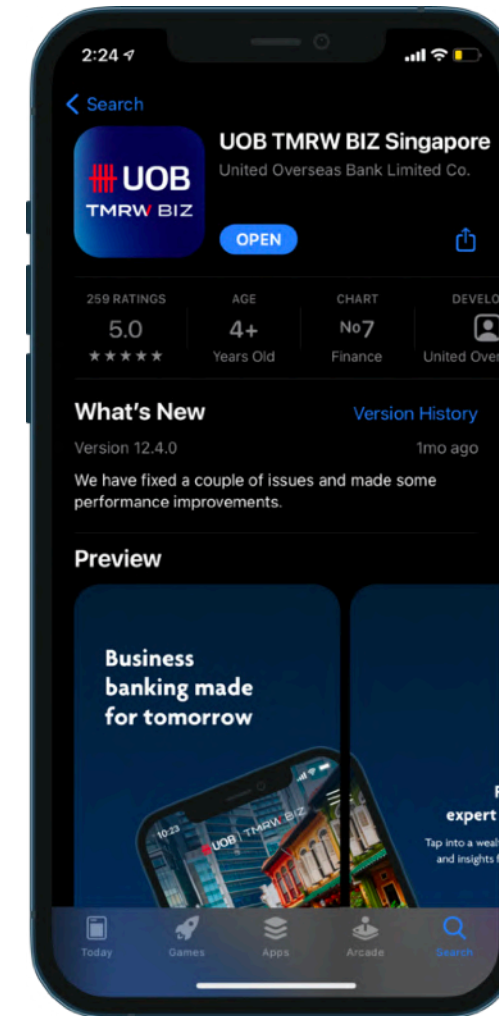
2:24

Search

UOB
TMRW BIZ

UOB TMRW BIZ Singapore
United Overseas Bank Limited Co.

OPEN

259 RATINGS
5.0
★★★★★

AGE
4+
Years Old

CHART
No7
Finance

DEVELO
United Over

What's New
Version History

Version 12.4.0
1mo ago

We have fixed a couple of issues and made some performance improvements.

Preview

Business banking made for tomorrow

10:23
UOB TMRW BIZ

expert

Tap into a weal
and insights f

Today
Games
Apps
Arcade
Search